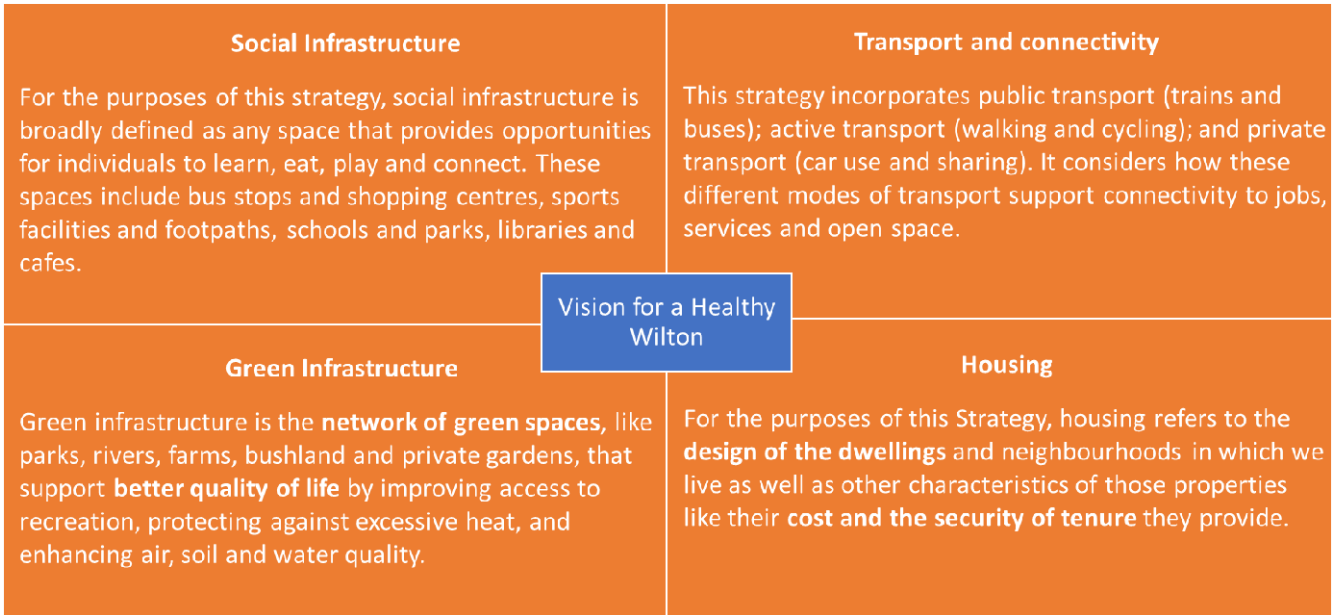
**Social Infrastructure**

For the purposes of this strategy, social infrastructure is broadly defined as any space that provides opportunities for individuals to learn, eat, play and connect. These spaces include bus stops and shopping centres, sports facilities and footpaths, schools and parks, libraries and cafes.

**Transport and connectivity**

This strategy incorporates public transport (trains and buses); active transport (walking and cycling); and private transport (car use and sharing). It considers how these different modes of transport support connectivity to jobs, services and open space.

Vision for a Healthy Wilton

**Green Infrastructure**

Green infrastructure is the **network of green spaces**, like parks, rivers, farms, bushland and private gardens, that support **better quality of life** by improving access to recreation, protecting against excessive heat, and enhancing air, soil and water quality.

**Housing**

For the purposes of this Strategy, housing refers to the **design of the dwellings** and neighbourhoods in which we live as well as other characteristics of those properties like their **cost and the security of tenure** they provide.